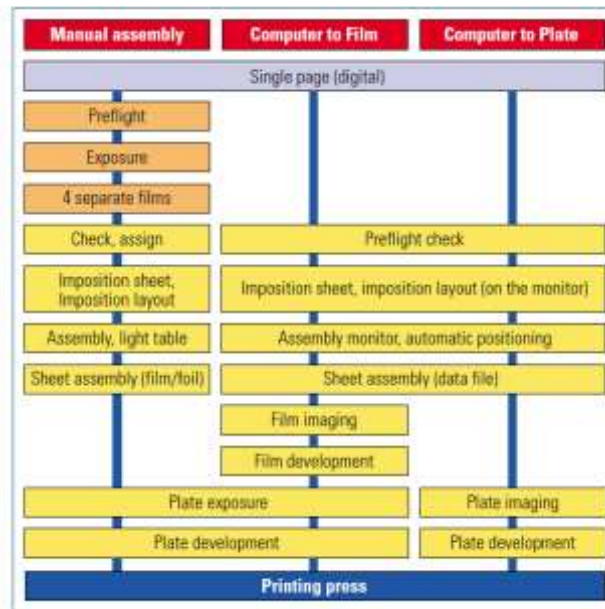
Manual assembly

Computer to Film

Computer to Plate

Single page (digital)

Preflight

Exposure

4 separate films

Check, assign

Preflight check

Imposition sheet, Imposition layout

Imposition sheet, imposition layout (on the monitor)

Assembly, light table

Assembly monitor, automatic positioning

Sheet assembly (film/foil)

Sheet assembly (data file)

Film imaging

Film development

Plate exposure

Plate imaging

Plate development

Plate development

Printing press